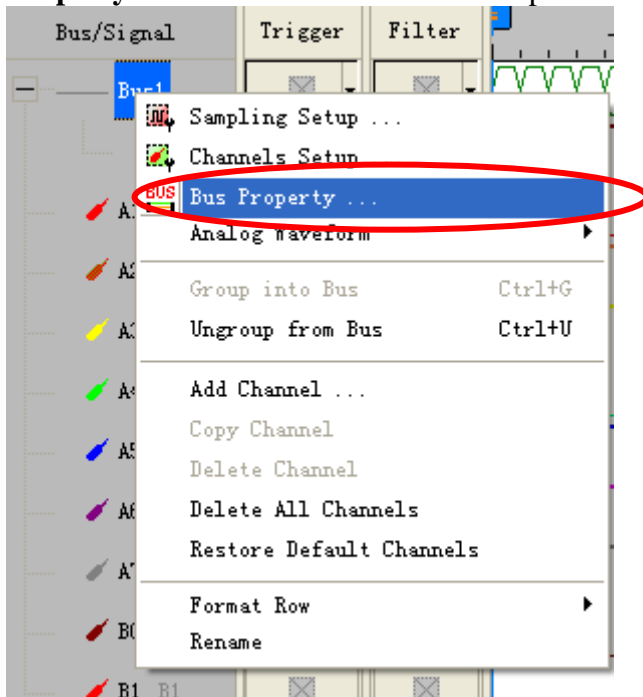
Bus/Signal

Trigger

Filter

Bus1

A1

A2

A3

A4

A5

A6

A7

B0

B1 B1

Sampling Setup ...

Channels Setup

BUS

Bus Property ...

Analog Waveform

Group into Bus Ctrl+G

Ungroup from Bus Ctrl+U

Add Channel ...

Copy Channel

Delete Channel

Delete All Channels

Restore Default Channels

Format Row

Rename